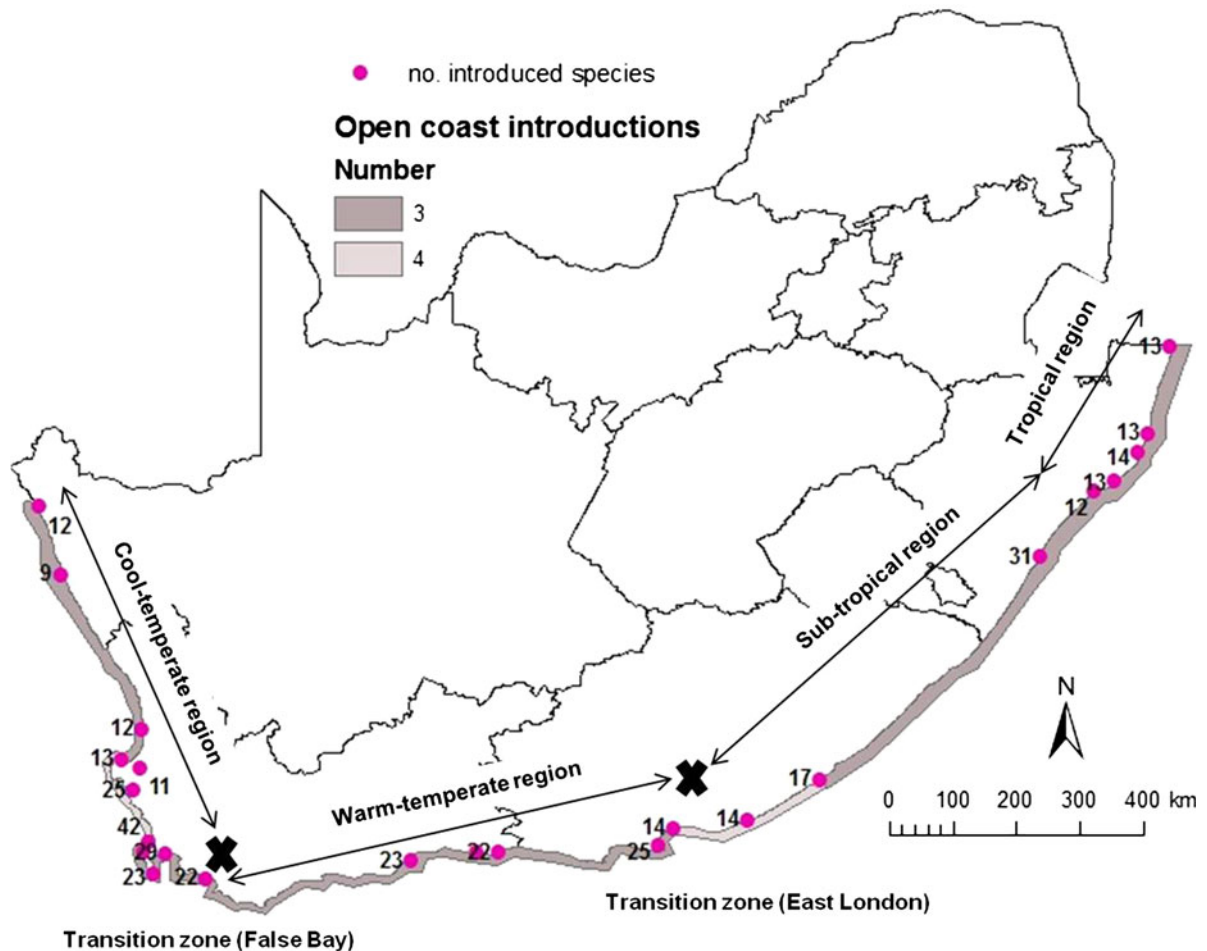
no. introduced species

Open coast introductions

Number

3

4

Tropical region

Sub-tropical region

Cool-temperate region

Warm-temperate region

13

13

14

13

12

31

12

9

12

13

11

25

42

29

23

22

23

22

14

25

14

17

N

0 100 200 300 400 km

Transition zone (East London)

Transition zone (False Bay)